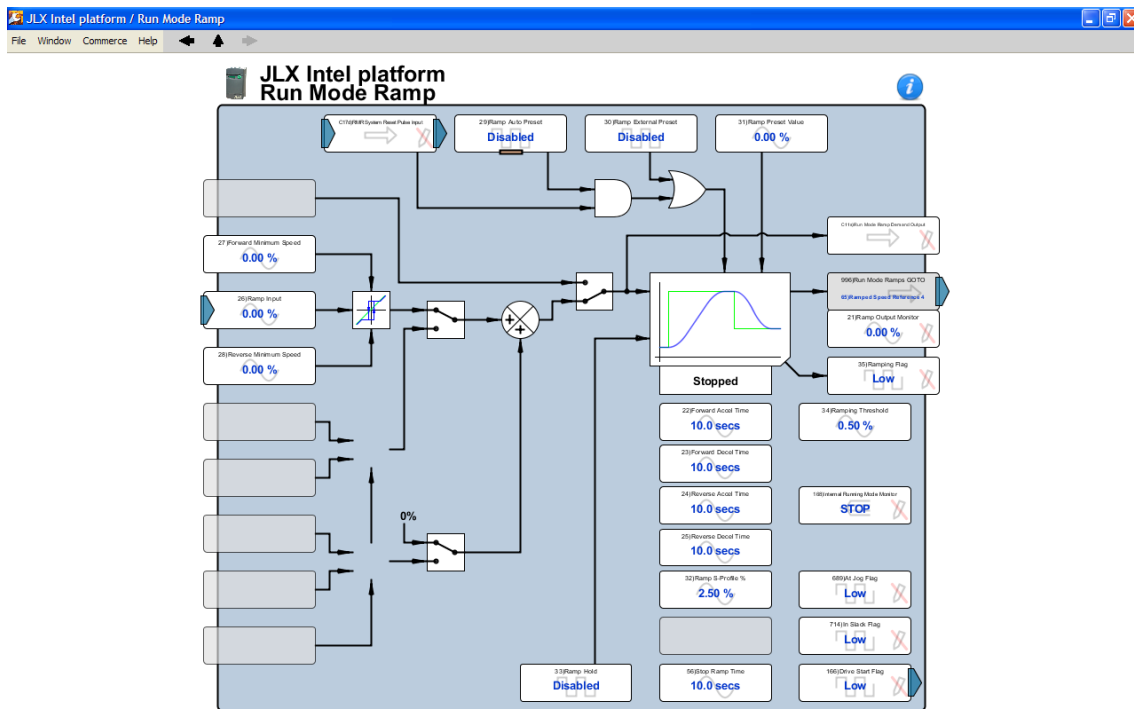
JLX Intel platform / Run Mode Ramp

File Window Commerce Help

JLX Intel platform
Run Mode Ramp

C17|Shift System Reset Pulse Input

29|Ramp Auto Preset
Disabled

30|Ramp External Preset
Disabled

31|Ramp Preset Value
0.00 %

C1|Run Mode Ramp Demand Output

27|Forward Minimum Speed
0.00 %

996|Run Mode Ramps GOTO
6|Ramped Speed Reference 4

26|Ramp Input
0.00 %

21|Ramp Output Monitor
0.00 %

28|Reverse Minimum Speed
0.00 %

35|Ramping Flag
Low

Stopped

22|Forward Accel Time
10.0 secs

34|Ramping Threshold
0.50 %

23|Forward Decel Time
10.0 secs

24|Reverse Accel Time
10.0 secs

18|Internal Running Mode Monitor
STOP

0%

25|Reverse Decel Time
10.0 secs

32|Ramp S-Profile %
2.50 %

689|At Jog Flag
Low

714|In Slack Flag
Low

33|Ramp Hold
Disabled

56|Stop Ramp Time
10.0 secs

166|Drive Start Flag
Low